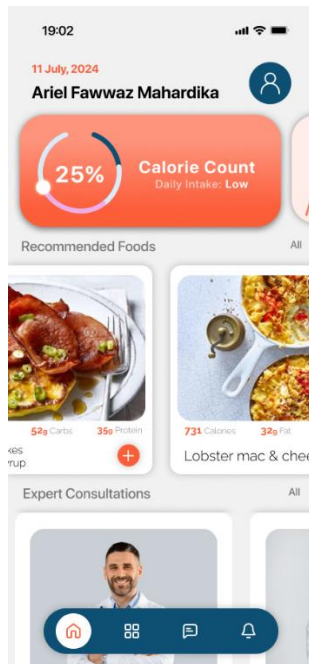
19:02

11 July, 2024

Ariel Fawwaz Mahardika

25%

Calorie Count

Daily Intake: Low

Recommended Foods

All

52g Carbs

35g Protein

kes

rup

731 Calories

32g Fat

Lobster mac & chee

Expert Consultations

All